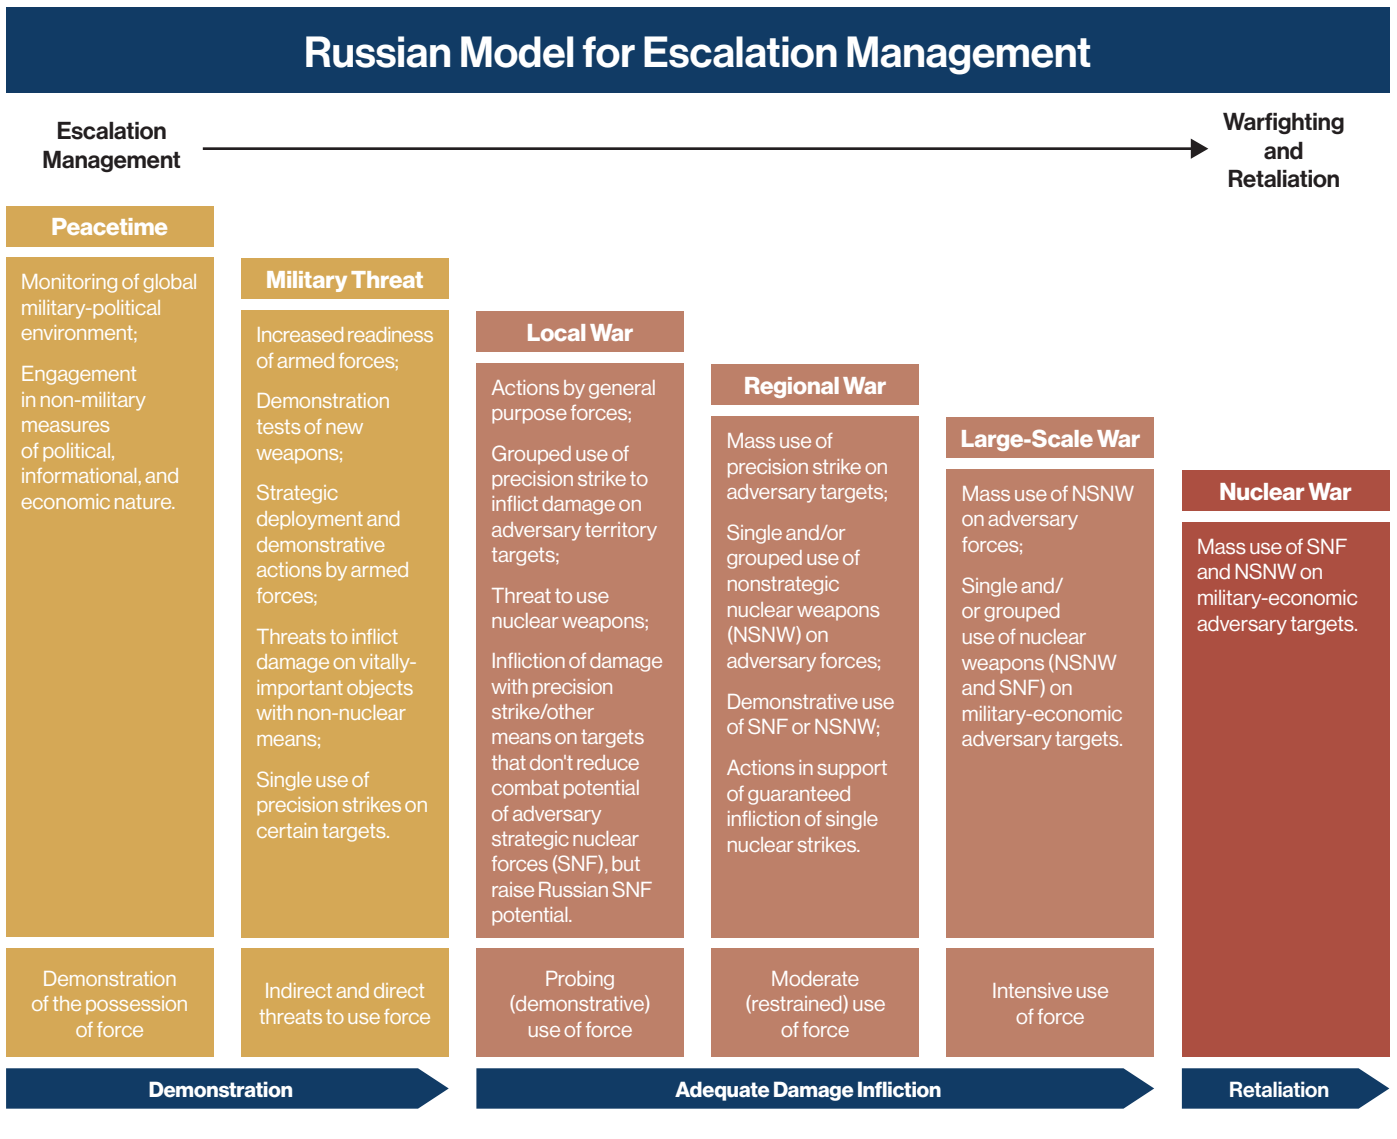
Russian Model for Escalation Management

Escalation Management

Warfighting and Retaliation

Peacetime

Monitoring of global military-political environment;

Engagement in non-military measures of political, informational, and economic nature.

Demonstration of the possession of force

Military Threat

Increased readiness of armed forces;

Demonstration tests of new weapons;

Strategic deployment and demonstrative actions by armed forces;

Threats to inflict damage on vitally-important objects with non-nuclear means;

Single use of precision strikes on certain targets.

Indirect and direct threats to use force

Local War

Actions by general purpose forces;

Grouped use of precision strike to inflict damage on adversary territory targets;

Threat to use nuclear weapons;

Infliction of damage with precision strike/other means on targets that don't reduce combat potential of adversary strategic nuclear forces (SNF), but raise Russian SNF potential.

Probing (demonstrative) use of force

Regional War

Mass use of precision strike on adversary targets;

Single and/or grouped use of nonstrategic nuclear weapons (NSNW) on adversary forces;

Demonstrative use of SNF or NSNW;

Actions in support of guaranteed infliction of single nuclear strikes.

Moderate (restrained) use of force

Large-Scale War

Mass use of NSNW on adversary forces;

Single and/ or grouped use of nuclear weapons (NSNW and SNF) on military-economic adversary targets.

Intensive use of force

Nuclear War

Mass use of SNF and NSNW on military-economic adversary targets.

Demonstration

Adequate Damage Infliction

Retaliation